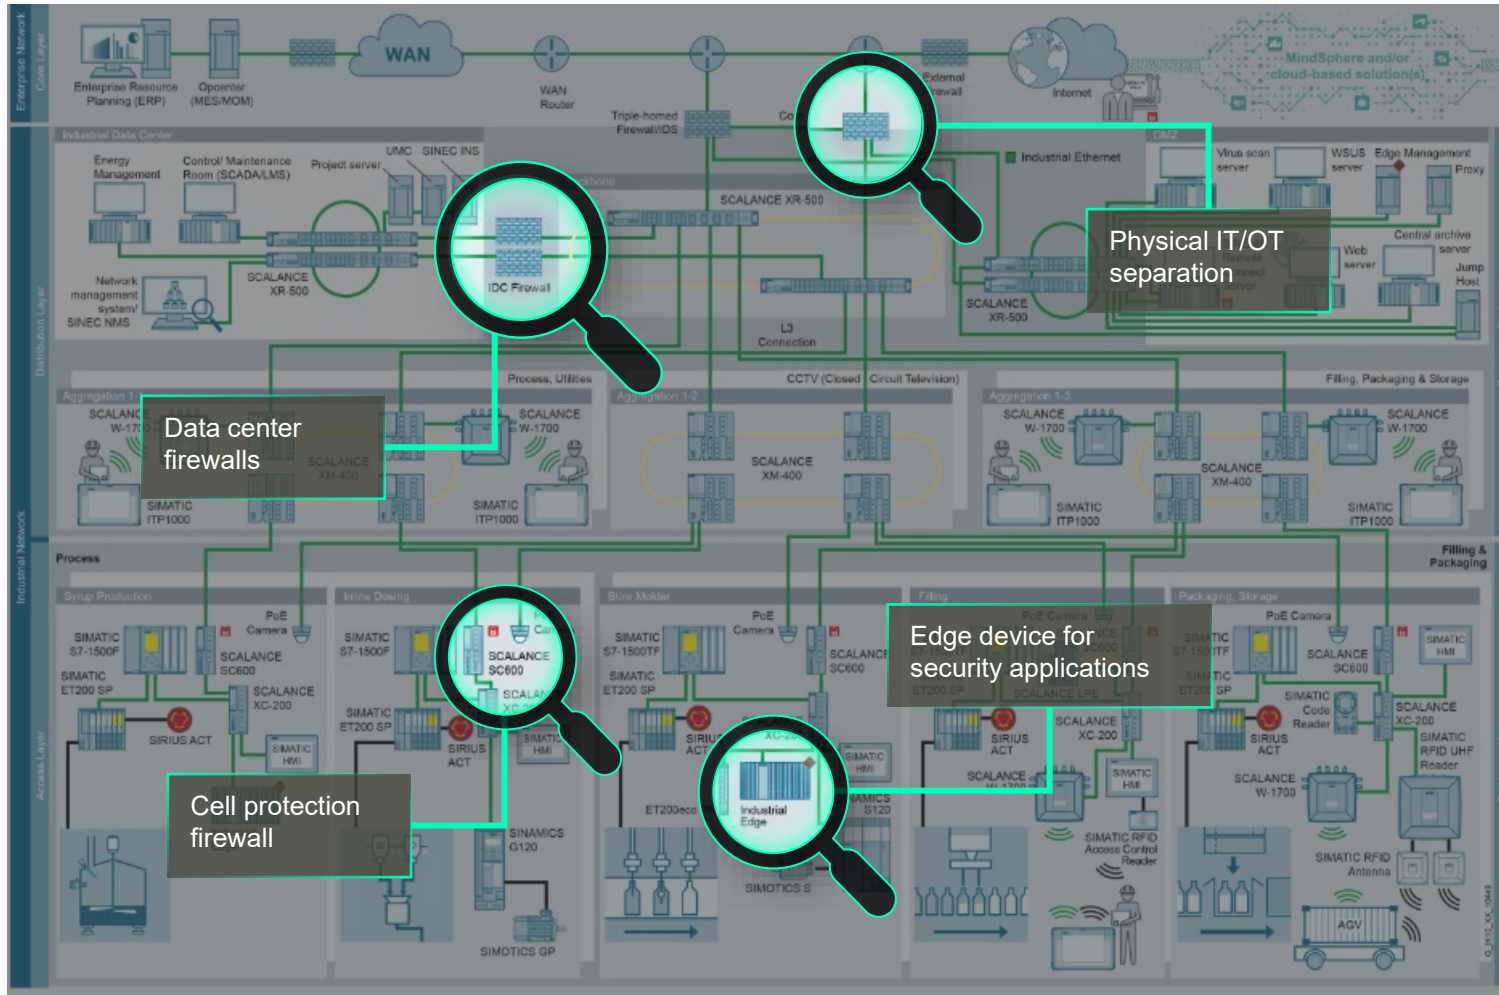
Enterprise Network
Core Layer
Enterprise Resource Planning (ERP)
Operator (MES/MOM)
WAN
WAN Router
Triple-homed Firewall/IDS
External Firewall
Internet
MindSphere and/or cloud-based solution(s)
Industrial Data Center
Energy Management
Control/ Maintenance Room (SCADA/LMS)
Project server
UMC
SINEC INS
IDC Firewall
SCALANCE XR-500
Industrial Ethernet
DMZ
Virus scan server
WSUS server
Edge Management
Proxy
Physical IT/OT separation
Central archive server
Web server
Jump Host
Network management system/ SINEC NMS
SCALANCE XR-500
L3 Connection
SCALANCE XR-500
Distribution Layer
Industrial Network
Process, Utilities
CCTV (Closed Circuit Television)
Filling, Packaging & Storage
Aggregation 1-1
Aggregation 1-2
Aggregation 1-3
Data center firewalls
SCALANCE W-1700
SCALANCE XM-400
SCALANCE W-1700
SIMATIC ITP1000
SIMATIC ITP1000
SCALANCE XM-400
SCALANCE W-1700
SCALANCE XM-400
SCALANCE W-1700
SIMATIC ITP1000
SIMATIC ITP1000
Process
Filling & Packaging
Syrup Production
Inline Dosing
Blow Molder
Filling
Packaging, Storage
SIMATIC S7-1500F
PoE Camera
SCALANCE SC600
SIMATIC ET200 SP
SCALANCE XC-200
SIRIUS ACT
SIMATIC HMI
SIMATIC S7-1500F
SCALANCE SC600
SIMATIC ET200 SP
SIRIUS ACT
SIMATIC HMI
SIMATIC S7-1500TF
PoE Camera
SCALANCE SC600
SIMATIC ET200 SP
Edge device for security applications
SIMATIC HMI
SIRIUS ACT
SCALANCE XC-200
SCALANCE W-1700
SIMATIC HMI
SIMATIC RFID Access Control Reader
PoE Camera
SCALANCE SC600
SIMATIC HMI
SIMATIC Code Reader
SCALANCE XC-200
SIRIUS ACT
SIMATIC RFID UHF Reader
SCALANCE W-1700
SIMATIC RFID Antenna
Cell protection firewall
SINAMICS G120
SIMOTICS GP
ET200eco
Industrial Edge
SIMOTICS S
SINAMICS S120
AGV
Access Layer